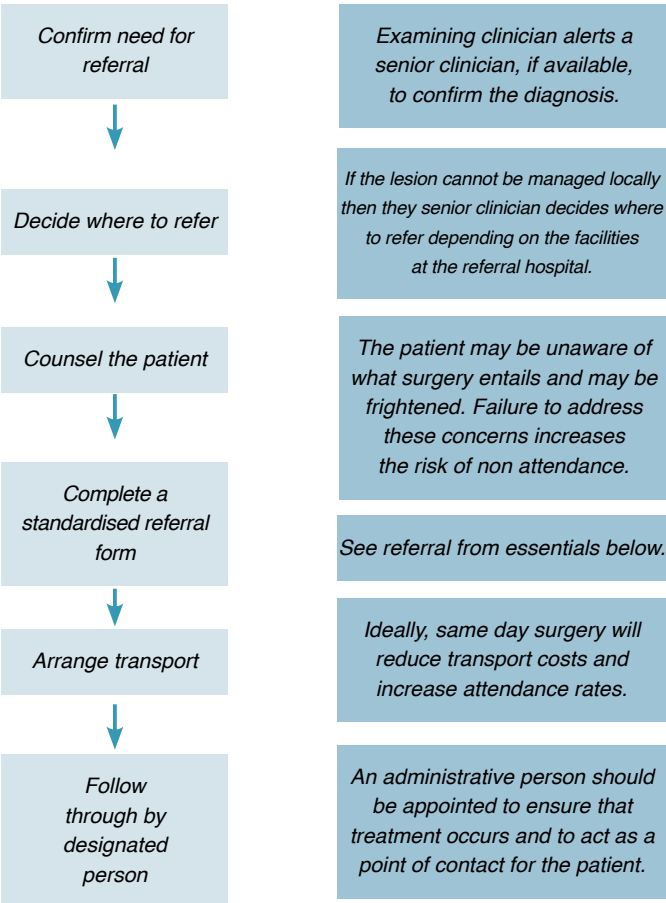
Confirm need for referral

Examining clinician alerts a senior clinician, if available, to confirm the diagnosis.

Decide where to refer

If the lesion cannot be managed locally then they senior clinician decides where to refer depending on the facilities at the referral hospital.

Counsel the patient

The patient may be unaware of what surgery entails and may be frightened. Failure to address these concerns increases the risk of non attendance.

Complete a standardised referral form

See referral from essentials below.

Arrange transport

Ideally, same day surgery will reduce transport costs and increase attendance rates.

Follow through by designated person

An administrative person should be appointed to ensure that treatment occurs and to act as a point of contact for the patient.